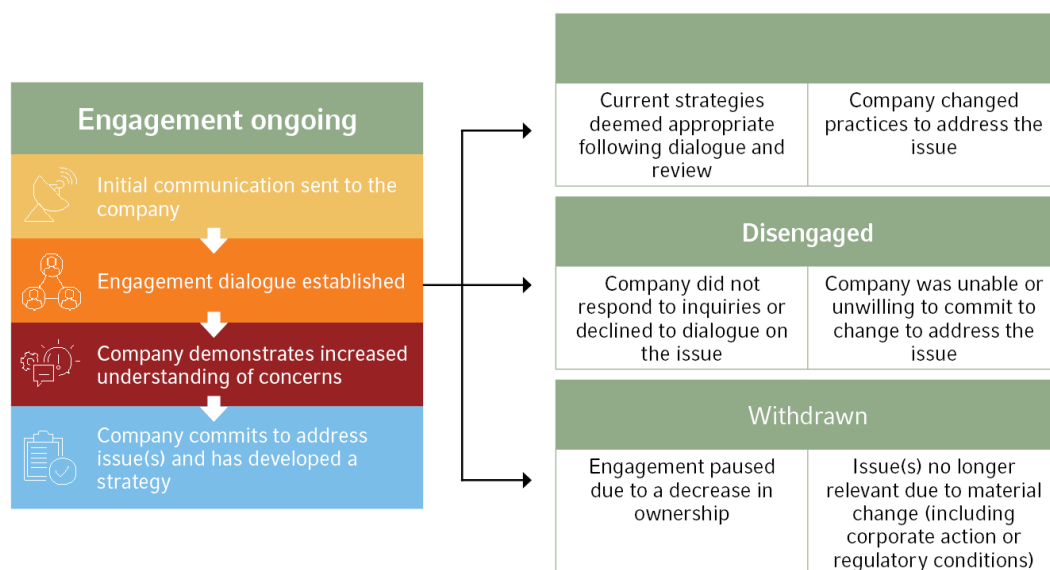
Engagement ongoing

Initial communication sent to the company

Engagement dialogue established

Company demonstrates increased understanding of concerns

Company commits to address issue(s) and has developed a strategy

| | |
|---|---|
| Current strategies deemed appropriate following dialogue and review | Company changed practices to address the issue |

Disengaged

| | |
|---|---|
| Company did not respond to inquiries or declined to dialogue on the issue | Company was unable or unwilling to commit to change to address the issue |

Withdrawn

| | |
|---|---|
| Engagement paused due to a decrease in ownership | Issue(s) no longer relevant due to material change (including corporate action or regulatory conditions) |